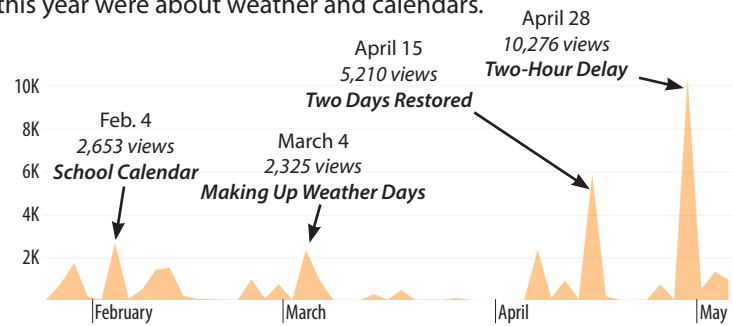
this year were about weather and calendars.

April 28
10,276 views
Two-Hour Delay

April 15
5,210 views
Two Days Restored

Feb. 4
2,653 views
School Calendar

March 4
2,325 views
Making Up Weather Days

10K
8K
6K
4K
2K

February
March
April
May